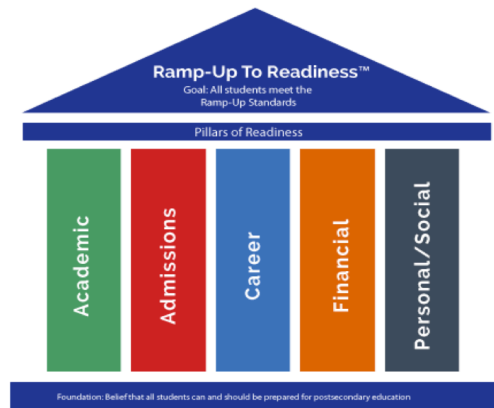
Ramp-Up To Readiness™
Goal: All students meet the Ramp-Up Standards

Pillars of Readiness

Academic

Admissions

Career

Financial

Personal/Social

Foundation: Belief that all students can and should be prepared for postsecondary education